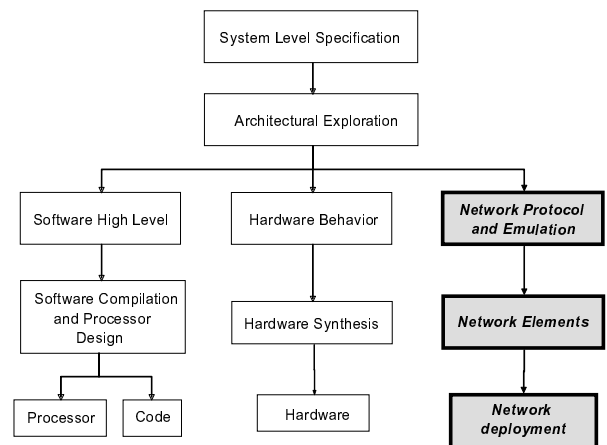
System Level Specification

Architectural Exploration

Software High Level

Hardware Behavior

Network Protocol and Emulation

Software Compilation and Processor Design

Hardware Synthesis

Network Elements

Processor

Code

Hardware

Network deployment